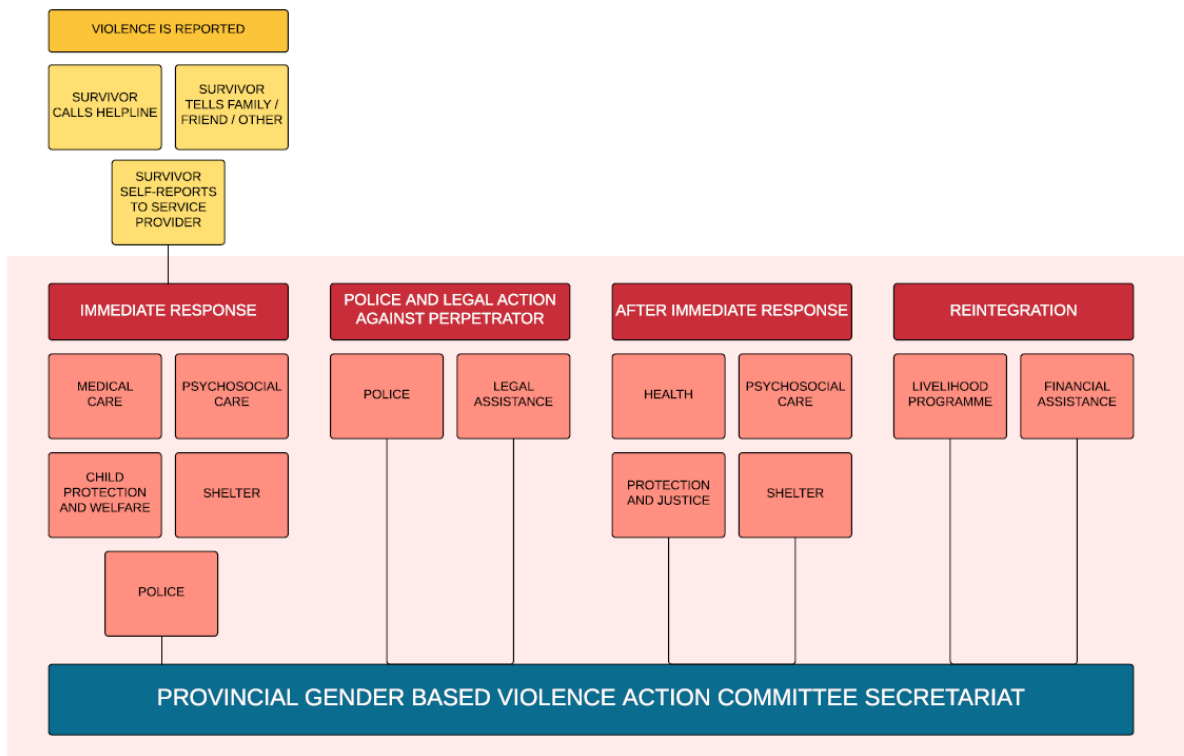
VIOLENCE IS REPORTED

SURVIVOR CALLS HELPLINE

SURVIVOR TELLS FAMILY / FRIEND / OTHER

SURVIVOR SELF-REPORTS TO SERVICE PROVIDER

IMMEDIATE RESPONSE

MEDICAL CARE

PSYCHOSOCIAL CARE

CHILD PROTECTION AND WELFARE

SHELTER

POLICE

POLICE AND LEGAL ACTION AGAINST PERPETRATOR

POLICE

LEGAL ASSISTANCE

AFTER IMMEDIATE RESPONSE

HEALTH

PSYCHOSOCIAL CARE

PROTECTION AND JUSTICE

SHELTER

REINTEGRATION

LIVELIHOOD PROGRAMME

FINANCIAL ASSISTANCE

PROVINCIAL GENDER BASED VIOLENCE ACTION COMMITTEE SECRETARIAT